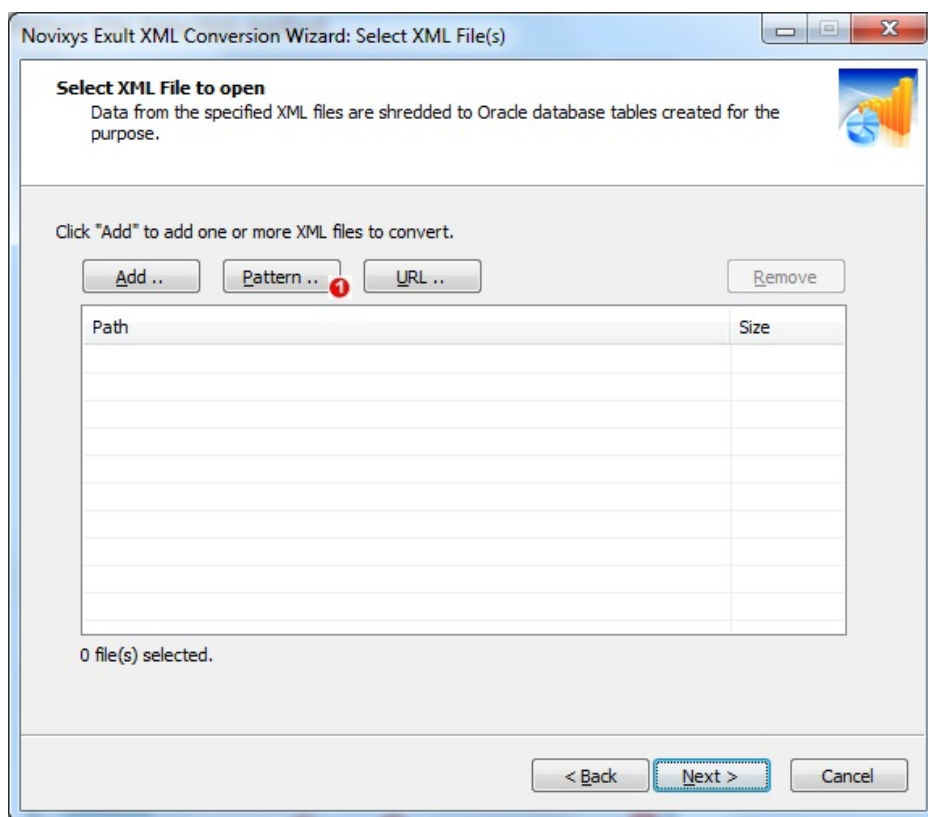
Novixys Exult XML Conversion Wizard: Select XML File(s)

Select XML File to open
Data from the specified XML files are shredded to Oracle database tables created for the purpose.

Click "Add" to add one or more XML files to convert.

Add ..
Pattern ..
1
URL ..
Remove

| Path | Size |
|---|---|

0 file(s) selected.

< Back
Next >
Cancel